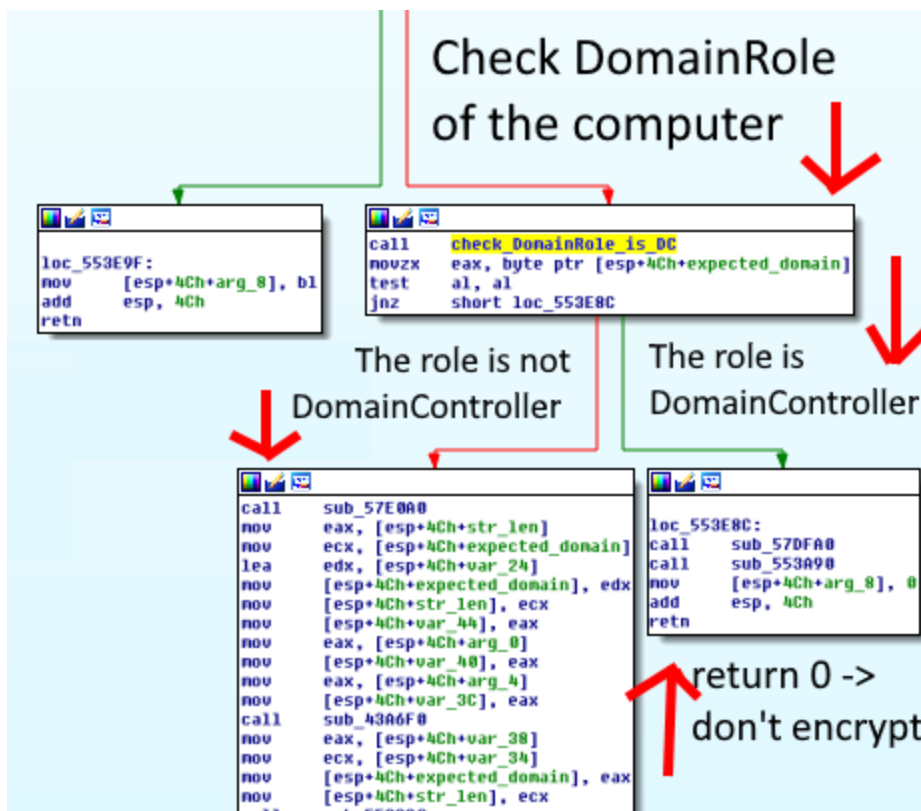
Check DomainRole of the computer

loc_553E9F:
mov [esp+4Ch+arg_8], bl
add esp, 4Ch
retn

call check_DomainRole_is_DC
movzx eax, byte ptr [esp+4Ch+expected_domain]
test al, al
jnz short loc_553E8C

The role is not DomainController

The role is DomainController

call sub_57E0A0
mov eax, [esp+4Ch+str_len]
mov ecx, [esp+4Ch+expected_domain]
lea edx, [esp+4Ch+var_24]
mov [esp+4Ch+expected_domain], edx
mov [esp+4Ch+str_len], ecx
mov [esp+4Ch+var_44], eax
mov eax, [esp+4Ch+arg_0]
mov [esp+4Ch+var_40], eax
mov eax, [esp+4Ch+arg_4]
mov [esp+4Ch+var_3C], eax
call sub_43A6F0
mov eax, [esp+4Ch+var_38]
mov ecx, [esp+4Ch+var_34]
mov [esp+4Ch+expected_domain], eax
mov [esp+4Ch+str_len], ecx

loc_553E8C:
call sub_57DFA0
call sub_553A90
mov [esp+4Ch+arg_8], 0
add esp, 4Ch
retn

return 0 -> don't encrypt